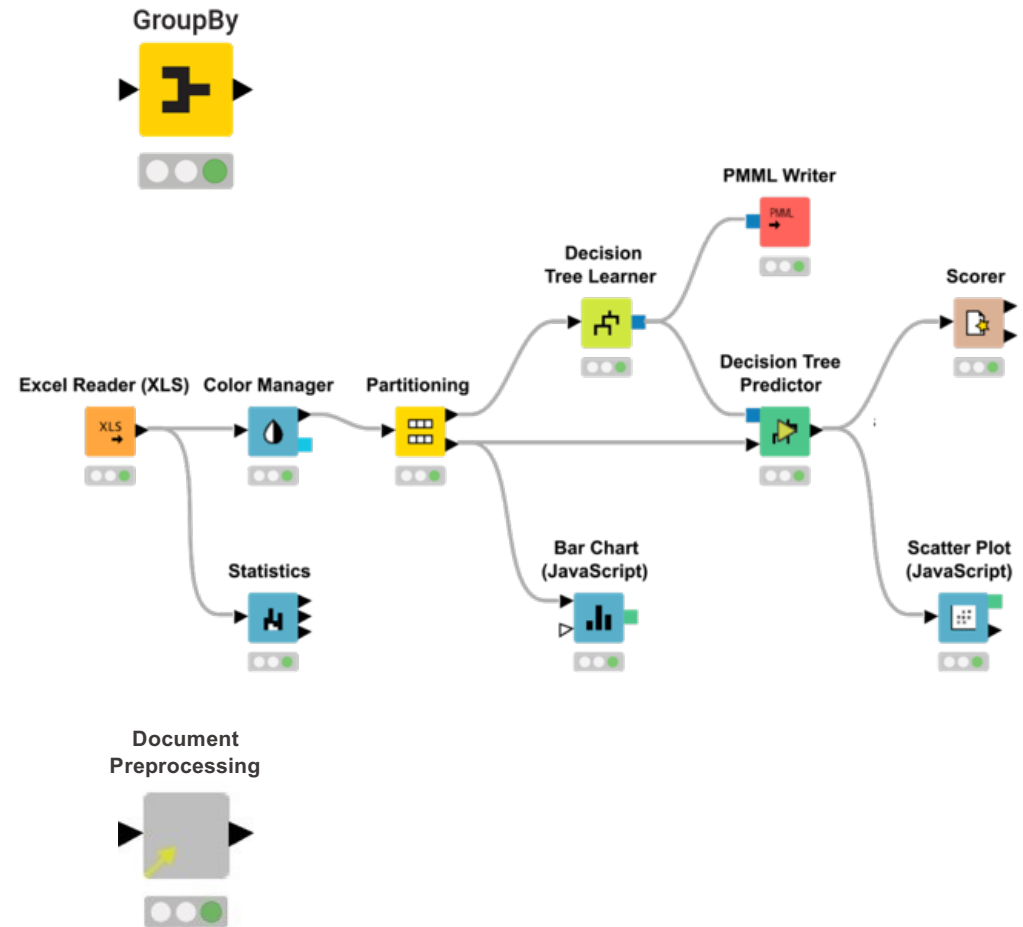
GroupBy

PMML Writer

PMML

Decision Tree Learner

Scorer

Excel Reader (XLS)

XLS

Color Manager

Partitioning

Decision Tree Predictor

Statistics

Bar Chart (JavaScript)

Scatter Plot (JavaScript)

Document Preprocessing